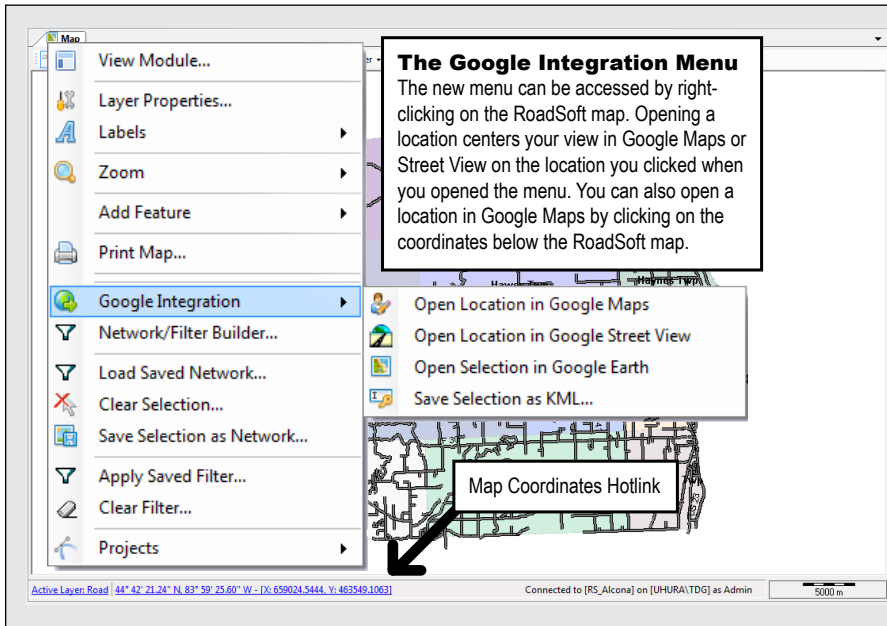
Map

View Module...
Layer Properties...
Labels
Zoom
Add Feature
Print Map...
Google Integration
Network/Filter Builder...
Load Saved Network...
Clear Selection...
Save Selection as Network...
Apply Saved Filter...
Clear Filter...
Projects

Open Location in Google Maps
Open Location in Google Street View
Open Selection in Google Earth
Save Selection as KML...

**The Google Integration Menu**
The new menu can be accessed by right-clicking on the RoadSoft map. Opening a location centers your view in Google Maps or Street View on the location you clicked when you opened the menu. You can also open a location in Google Maps by clicking on the coordinates below the RoadSoft map.

Haynes Twp

Map Coordinates Hotlink

Active Layer: Road  44° 42' 21.24" N, 83° 59' 25.60" W - [X: 659024.5444, Y: 463549.1063]  Connected to [RS_Alcona] on [UHURA\TDG] as Admin  5000 m